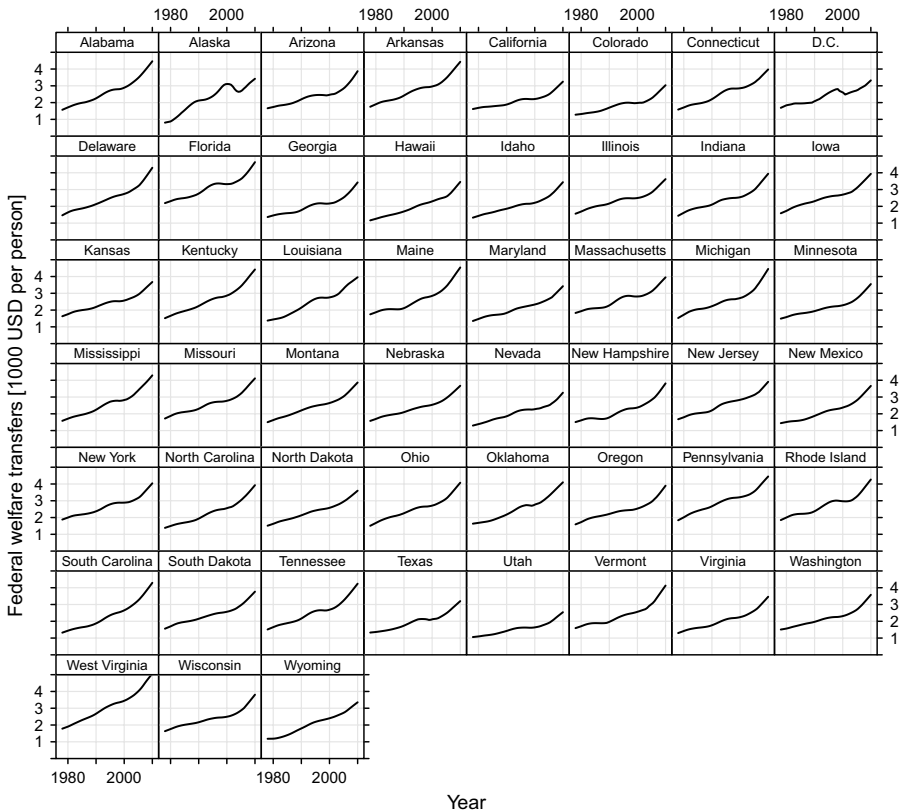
1980 2000 1980 2000 1980 2000 1980 2000

Alabama Alaska Arizona Arkansas California Colorado Connecticut D.C.

4
3
2
1

Delaware Florida Georgia Hawaii Idaho Illinois Indiana Iowa

4
3
2
1

Kansas Kentucky Louisiana Maine Maryland Massachusetts Michigan Minnesota

4
3
2
1

Mississippi Missouri Montana Nebraska Nevada New Hampshire New Jersey New Mexico

4
3
2
1

New York North Carolina North Dakota Ohio Oklahoma Oregon Pennsylvania Rhode Island

4
3
2
1

South Carolina South Dakota Tennessee Texas Utah Vermont Virginia Washington

4
3
2
1

West Virginia Wisconsin Wyoming

4
3
2
1

1980 2000 1980 2000

Federal welfare transfers [1000 USD per person]

Year